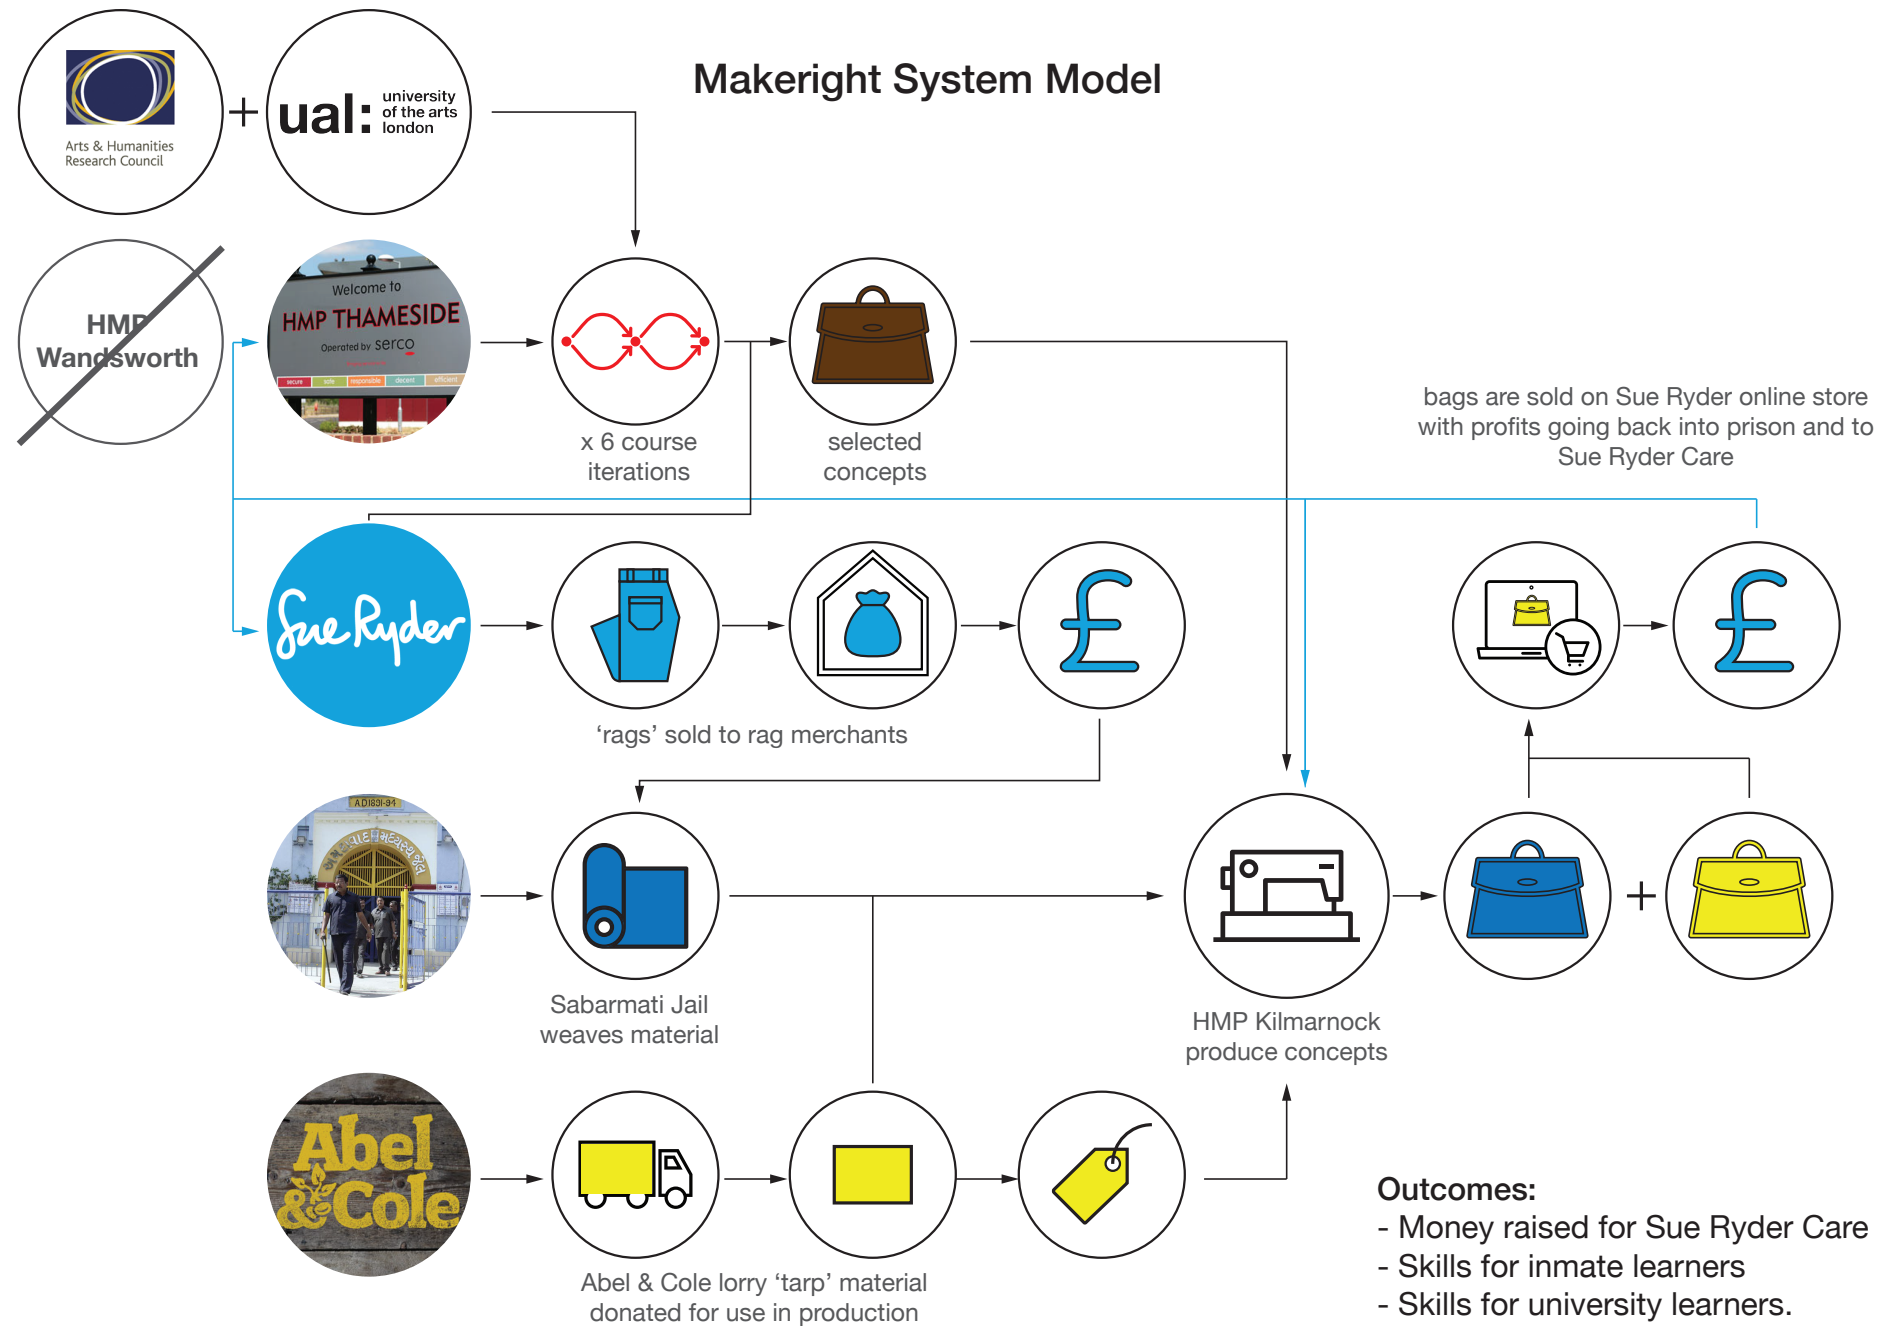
Makeright System Model

Arts & Humanities Research Council

+

ual: university of the arts london

HMP Wandsworth

Welcome to HMP THAMESIDE Operated by serco

secure safe responsible decent efficient

x 6 course iterations

selected concepts

bags are sold on Sue Ryder online store with profits going back into prison and to Sue Ryder Care

Sue Ryder

'rags' sold to rag merchants

ADI891-94

Sabarmati Jail weaves material

HMP Kilmarnock produce concepts

+

Abel & Cole

Abel & Cole lorry 'tarp' material donated for use in production

Outcomes:
- Money raised for Sue Ryder Care
- Skills for inmate learners
- Skills for university learners.